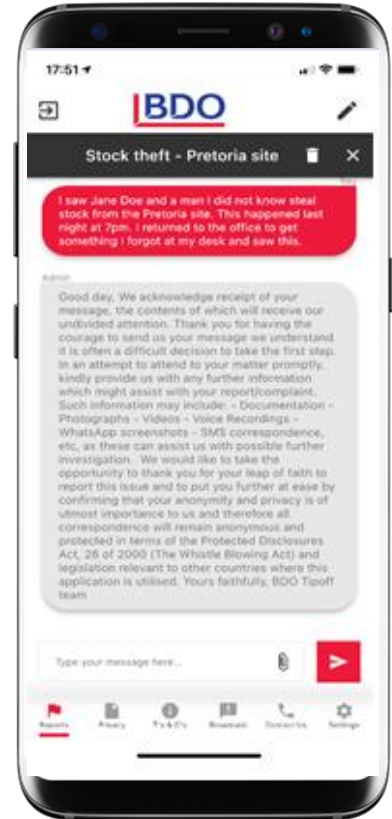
17:51

BDO

Stock theft - Pretoria site

I saw Jane Doe and a man I did not know steal stock from the Pretoria site. This happened last night at 7pm. I returned to the office to get something I forgot at my desk and saw this.

Admin

Good day, We acknowledge receipt of your message, the contents of which will receive our undivided attention. Thank you for having the courage to send us your message we understand it is often a difficult decision to take the first step. In an attempt to attend to your matter promptly, kindly provide us with any further information which might assist with your report/complaint. Such information may include: - Documentation - Photographs - Videos - Voice Recordings - WhatsApp screenshots - SMS correspondence, etc, as these can assist us with possible further investigation. We would like to take the opportunity to thank you for your leap of faith to report this issue and to put you further at ease by confirming that your anonymity and privacy is of utmost importance to us and therefore all correspondence will remain anonymous and protected in terms of the Protected Disclosures Act, 26 of 2000 (The Whistle Blowing Act) and legislation relevant to other countries where this application is utilised. Yours faithfully, BDO Tipoff team

Type your message here...

Reports Privacy T's & C's Broadcast Contact Us Settings